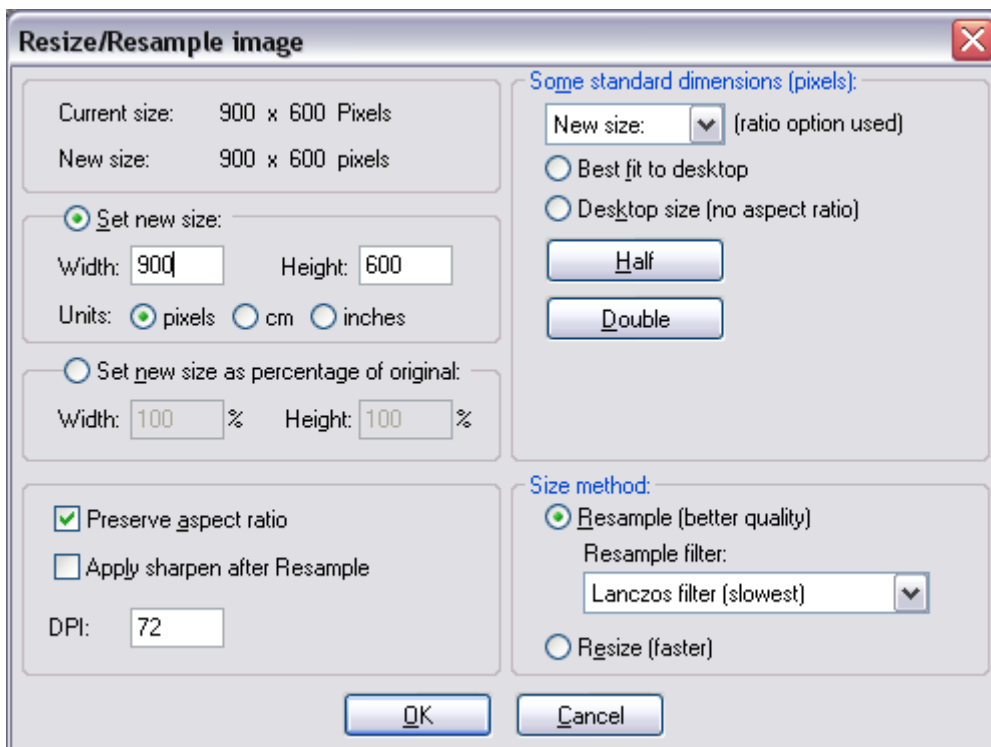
Resize/Resample image

Current size: 900 x 600 Pixels
New size: 900 x 600 pixels

Set new size:
Width: 900 Height: 600
Units: pixels cm inches

Set new size as percentage of original:
Width: 100 % Height: 100 %

Preserve aspect ratio
Apply sharpen after Resample
DPI: 72

Some standard dimensions (pixels):
New size: (ratio option used)
Best fit to desktop
Desktop size (no aspect ratio)
Half
Double

Size method:
Resample (better quality)
Resample filter:
Lanczos filter (slowest)
Resize (faster)

OK Cancel